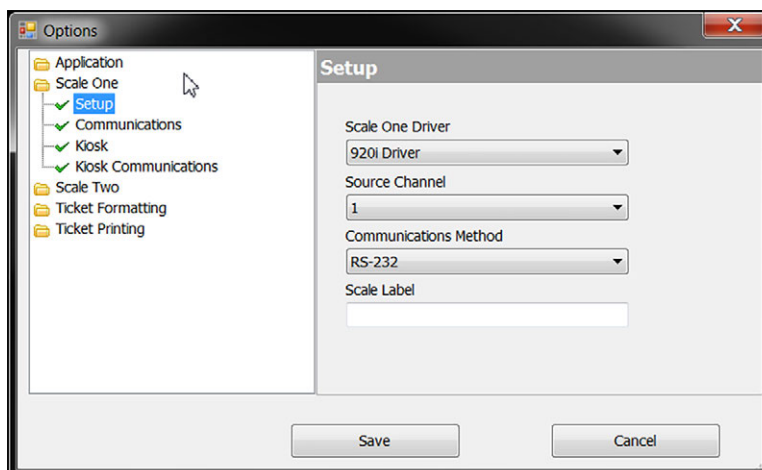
Options

Application
Scale One
Setup
Communications
Kiosk
Kiosk Communications
Scale Two
Ticket Formatting
Ticket Printing

Setup

Scale One Driver
920i Driver
Source Channel
1
Communications Method
RS-232
Scale Label

Save
Cancel